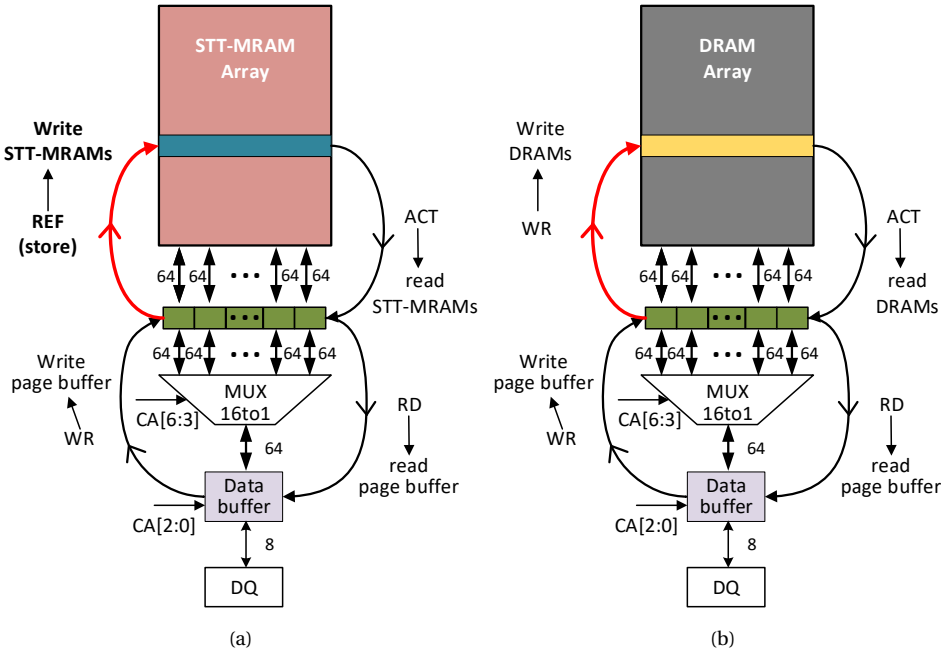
STT-MRAM Array

Write STT-MRAMs

REF (store)

ACT

read STT-MRAMs

64 64 • • • 64 64

• • •

64 64 • • • 64 64

Write page buffer

WR

MUX 16to1

CA[6:3]

64

RD

read page buffer

Data buffer

CA[2:0]

8

DQ

(a)

DRAM Array

Write DRAMs

WR

ACT

read DRAMs

64 64 • • • 64 64

• • •

64 64 • • • 64 64

Write page buffer

WR

MUX 16to1

CA[6:3]

64

RD

read page buffer

Data buffer

CA[2:0]

8

DQ

(b)